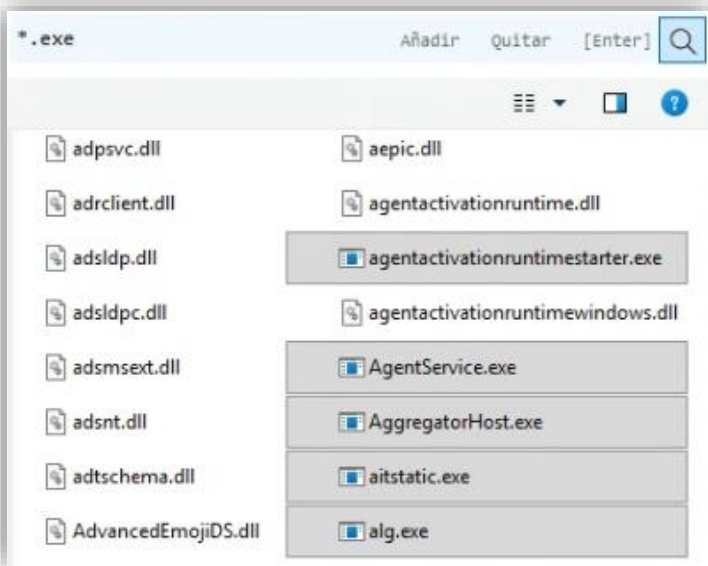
*.exe Añadir Quitar [Enter]

adpsvc.dll
adrclient.dll
adsldp.dll
adsldpc.dll
adsmsext.dll
adsnt.dll
adtschema.dll
AdvancedEmojiDS.dll

aepic.dll
agentactivationruntime.dll
agentactivationruntimestarter.exe
agentactivationruntimewindows.dll
AgentService.exe
AggregatorHost.exe
aitstatic.exe
alg.exe